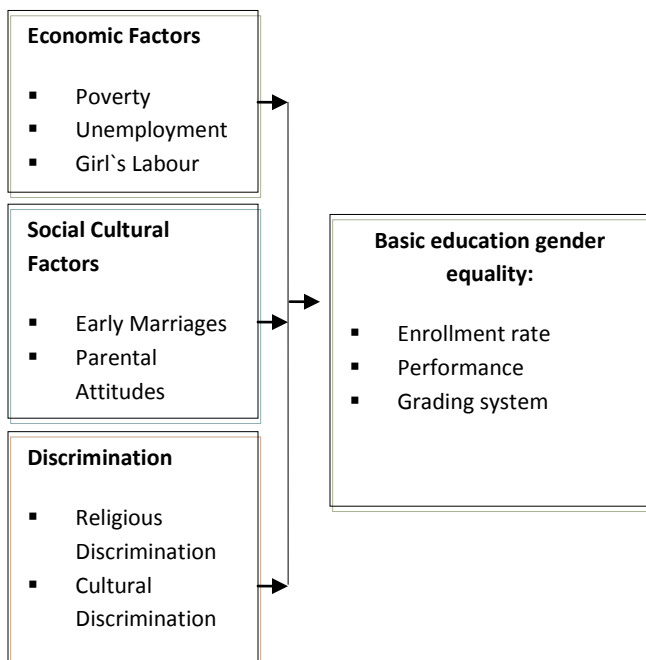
**Economic Factors**

- Poverty
- Unemployment
- Girl`s Labour

**Social Cultural Factors**

- Early Marriages
- Parental Attitudes

**Discrimination**

- Religious Discrimination
- Cultural Discrimination

**Basic education gender equality:**

- Enrollment rate
- Performance
- Grading system